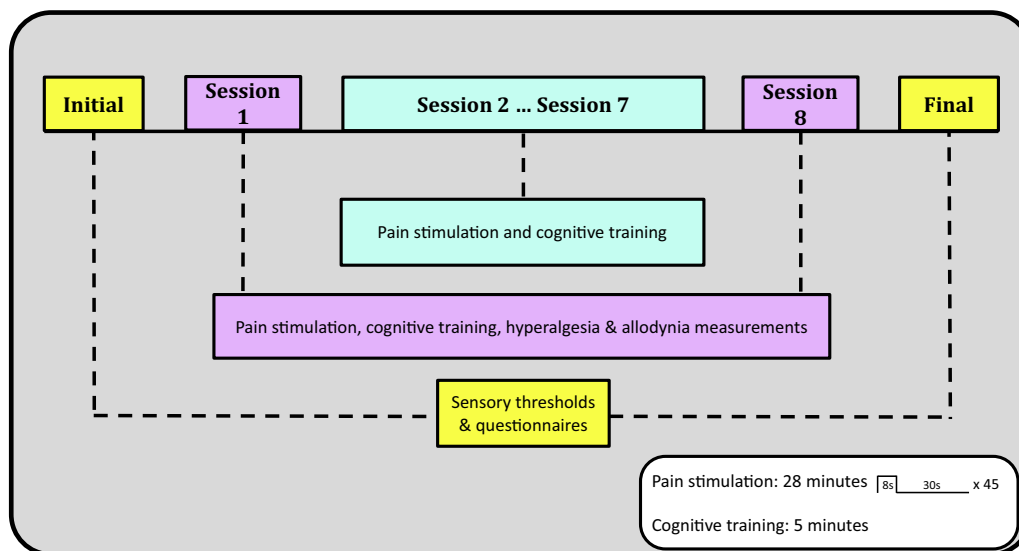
Initial

Session 1

Session 2 … Session 7

Session 8

Final

Pain stimulation and cognitive training

Pain stimulation, cognitive training, hyperalgesia & allodynia measurements

Sensory thresholds & questionnaires

Pain stimulation: 28 minutes 8s 30s x 45

Cognitive training: 5 minutes